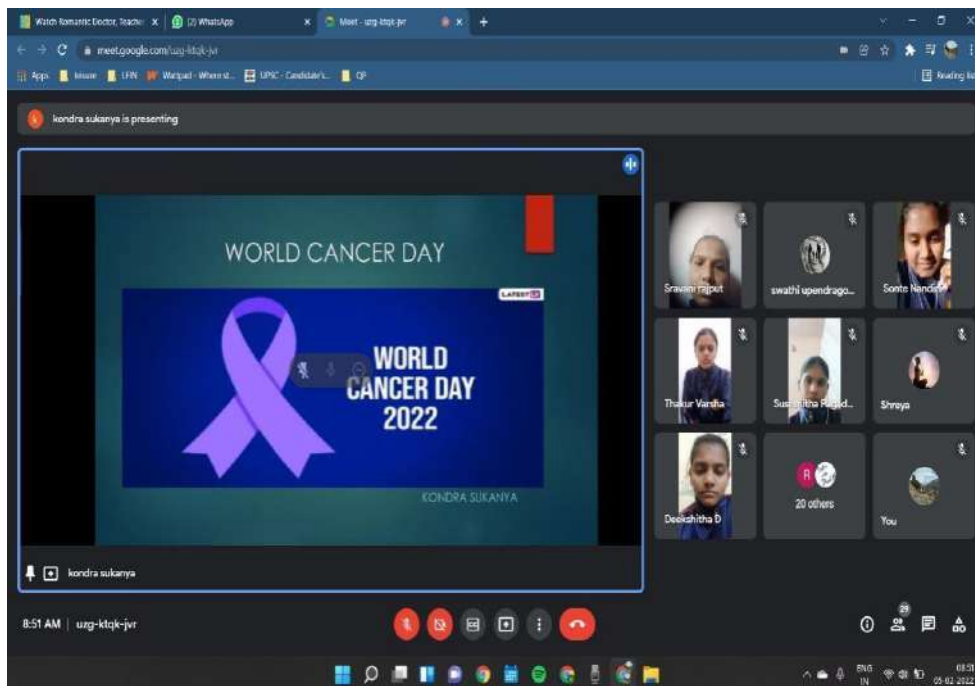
Watch Romantic Doctor, Teacher | (2) WhatsApp | Meet - uzg-ktqk-jvr

meet.google.com/uzg-ktqk-jvr

Apps | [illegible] | LFIN | Wattpad - Where st... | UPSC - Candidate's... | QP

Reading list

kondra sukanya is presenting

WORLD CANCER DAY

LATEST

WORLD CANCER DAY 2022

KONDRA SUKANYA

kondra sukanya

Sravani rajput

swathi upendrago...

Sonte Nandini

Thakur Varsha

Susmitha Rajad...

Shreya

Deekshitha D

20 others

You

8:51 AM | uzg-ktqk-jvr

29

ENG IN

08:51

05-02-2022